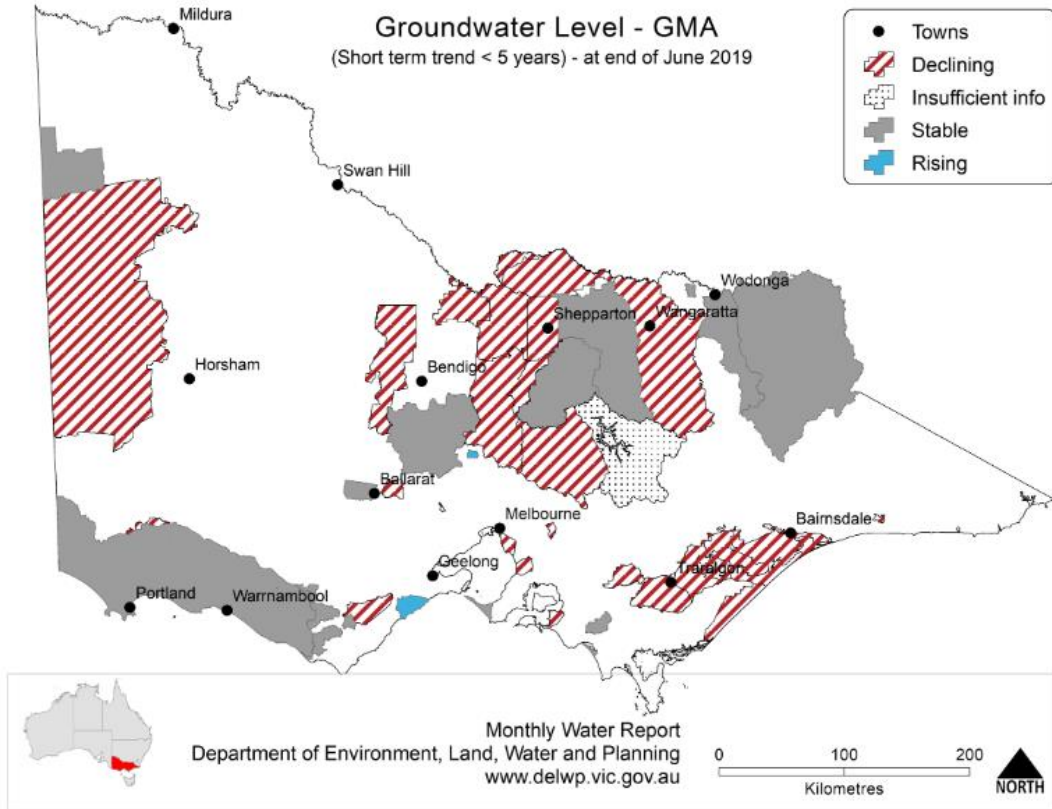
Groundwater Level - GMA
(Short term trend < 5 years) - at end of June 2019

Towns
Declining
Insufficient info
Stable
Rising

Mildura
Swan Hill
Wodonga
Shepparton
Wangaratta
Horsham
Bendigo
Ballarat
Melbourne
Bairnsdale
Geelong
Traralgon
Portland
Warrnambool

Monthly Water Report
Department of Environment, Land, Water and Planning
www.delwp.vic.gov.au

0
100
200
Kilometres
NORTH